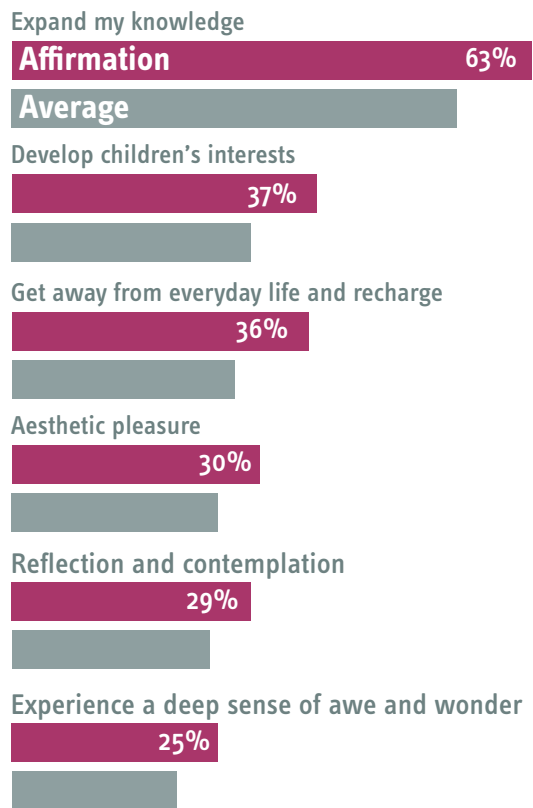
Expand my knowledge

Affirmation 63%

Average

Develop children's interests

37%

Get away from everyday life and recharge

36%

Aesthetic pleasure

30%

Reflection and contemplation

29%

Experience a deep sense of awe and wonder

25%